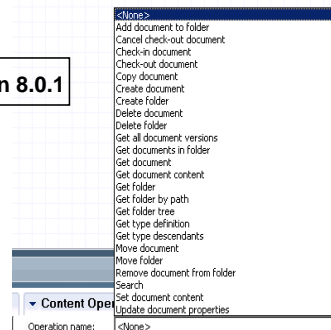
n 8.0.1

<None>
Add document to folder
Cancel check-out document
Check-in document
Check-out document
Copy document
Create document
Create folder
Delete document
Delete folder
Get all document versions
Get documents in folder
Get document
Get document content
Get folder
Get folder by path
Get folder tree
Get type definition
Get type descendants
Move document
Move folder
Remove document from folder
Search
Set document content
Update document properties

▾ Content Ope

Operation name: <None>